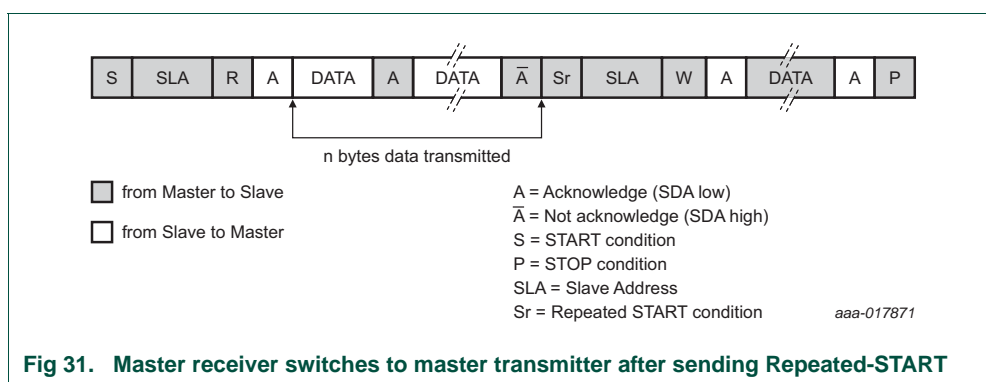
| S | SLA | R | A | DATA | A | DATA | $\overline{A}$ | Sr | SLA | W | A | DATA | A | P |
|---|---|---|---|---|---|---|---|---|---|---|---|---|---|---|

n bytes data transmitted

from Master to Slave

from Slave to Master

A = Acknowledge (SDA low)
$\overline{A}$ = Not acknowledge (SDA high)
S = START condition
P = STOP condition
SLA = Slave Address
Sr = Repeated START condition

aaa-017871

Fig 31. Master receiver switches to master transmitter after sending Repeated-START